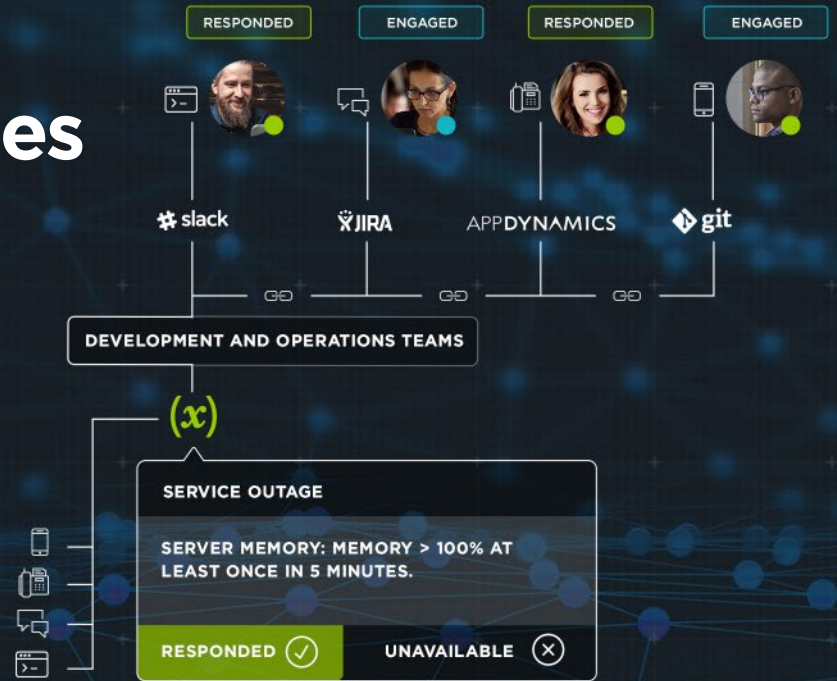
es

RESPONDED
ENGAGED
RESPONDED
ENGAGED

slack
JIRA
APPDYNAMICS
git

DEVELOPMENT AND OPERATIONS TEAMS

$(x)$

SERVICE OUTAGE

SERVER MEMORY: MEMORY > 100% AT LEAST ONCE IN 5 MINUTES.

RESPONDED
UNAVAILABLE